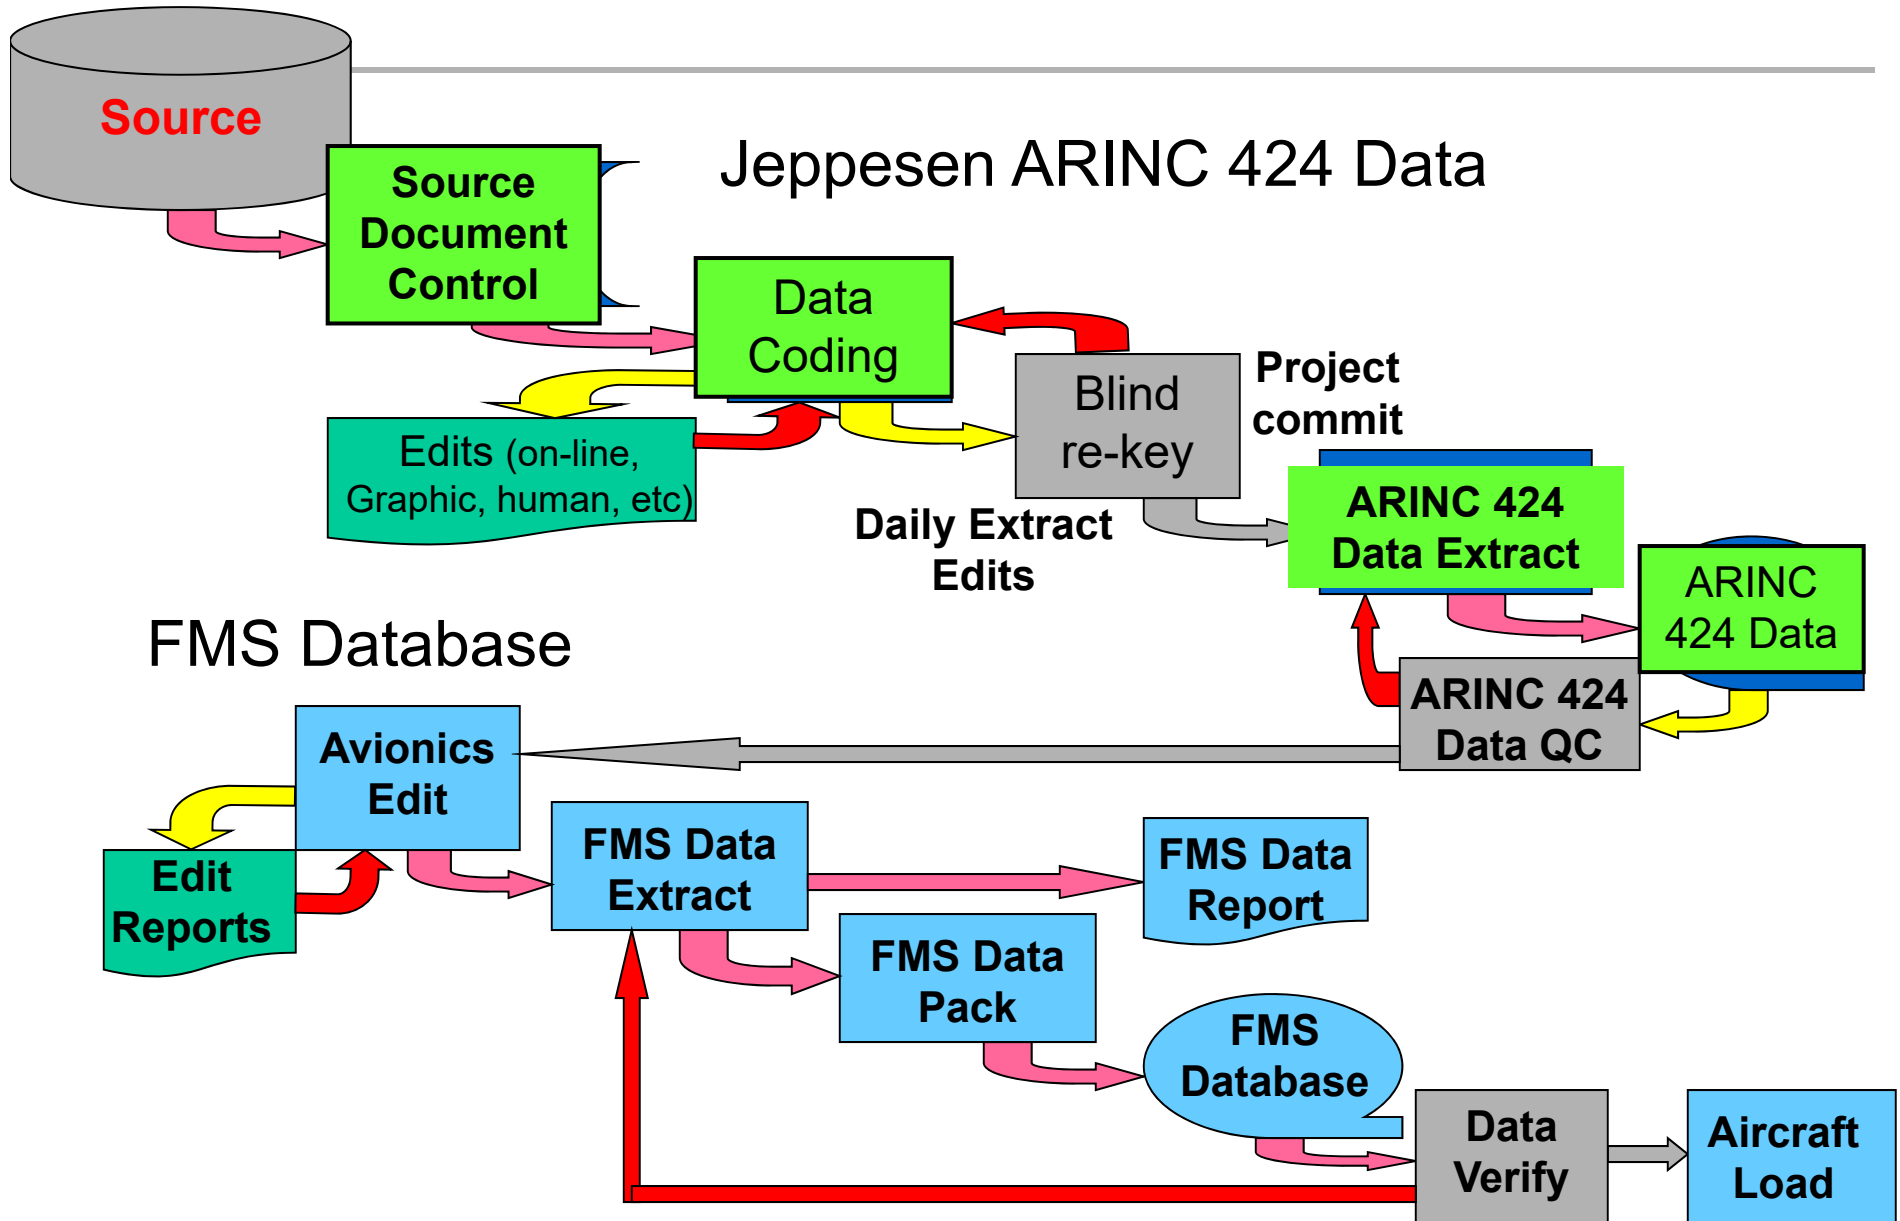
Source

Jeppesen ARINC 424 Data

Source Document Control

Data Coding

Edits (on-line, Graphic, human, etc)

Blind re-key

Project commit

Daily Extract Edits

ARINC 424 Data Extract

ARINC 424 Data

ARINC 424 Data QC

FMS Database

Avionics Edit

Edit Reports

FMS Data Extract

FMS Data Report

FMS Data Pack

FMS Database

Data Verify

Aircraft Load